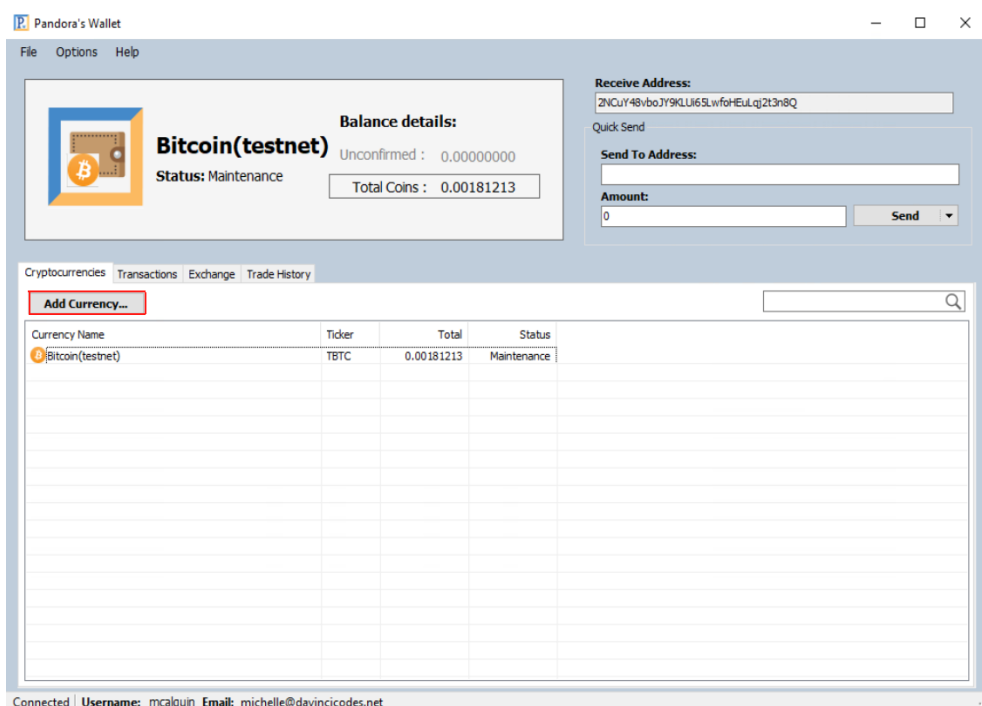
Pandora's Wallet

File Options Help

Bitcoin(testnet)
Status: Maintenance

Balance details:
Unconfirmed : 0.00000000
Total Coins : 0.00181213

Receive Address:
2NCuY48vboJY9KLUi65LwfoHEuLqj2t3n8Q
Quick Send
Send To Address:
Amount:
0
Send

Cryptocurrencies Transactions Exchange Trade History

Add Currency...

| Currency Name | Ticker | Total | Status |
|---|---|---|---|
| Bitcoin(testnet) | TBTC | 0.00181213 | Maintenance |

Connected | Username: mcalguin Email: michelle@davincicodes.net